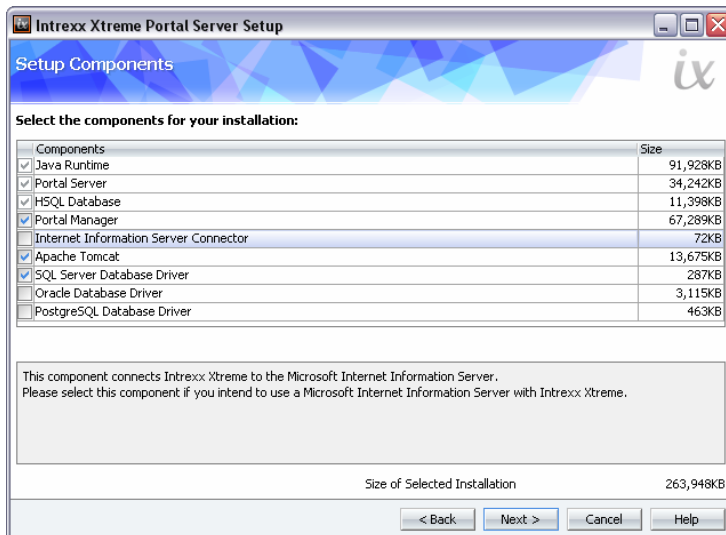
Intrexx Xtreme Portal Server Setup

Setup Components

ix

Select the components for your installation:

| Components | Size |
|---|---|
| Java Runtime | 91,928KB |
| Portal Server | 34,242KB |
| HSQL Database | 11,398KB |
| Portal Manager | 67,289KB |
| Internet Information Server Connector | 72KB |
| Apache Tomcat | 13,675KB |
| SQL Server Database Driver | 287KB |
| Oracle Database Driver | 3,115KB |
| PostgreSQL Database Driver | 463KB |

This component connects Intrexx Xtreme to the Microsoft Internet Information Server.
Please select this component if you intend to use a Microsoft Internet Information Server with Intrexx Xtreme.

Size of Selected Installation 263,948KB

< Back Next > Cancel Help